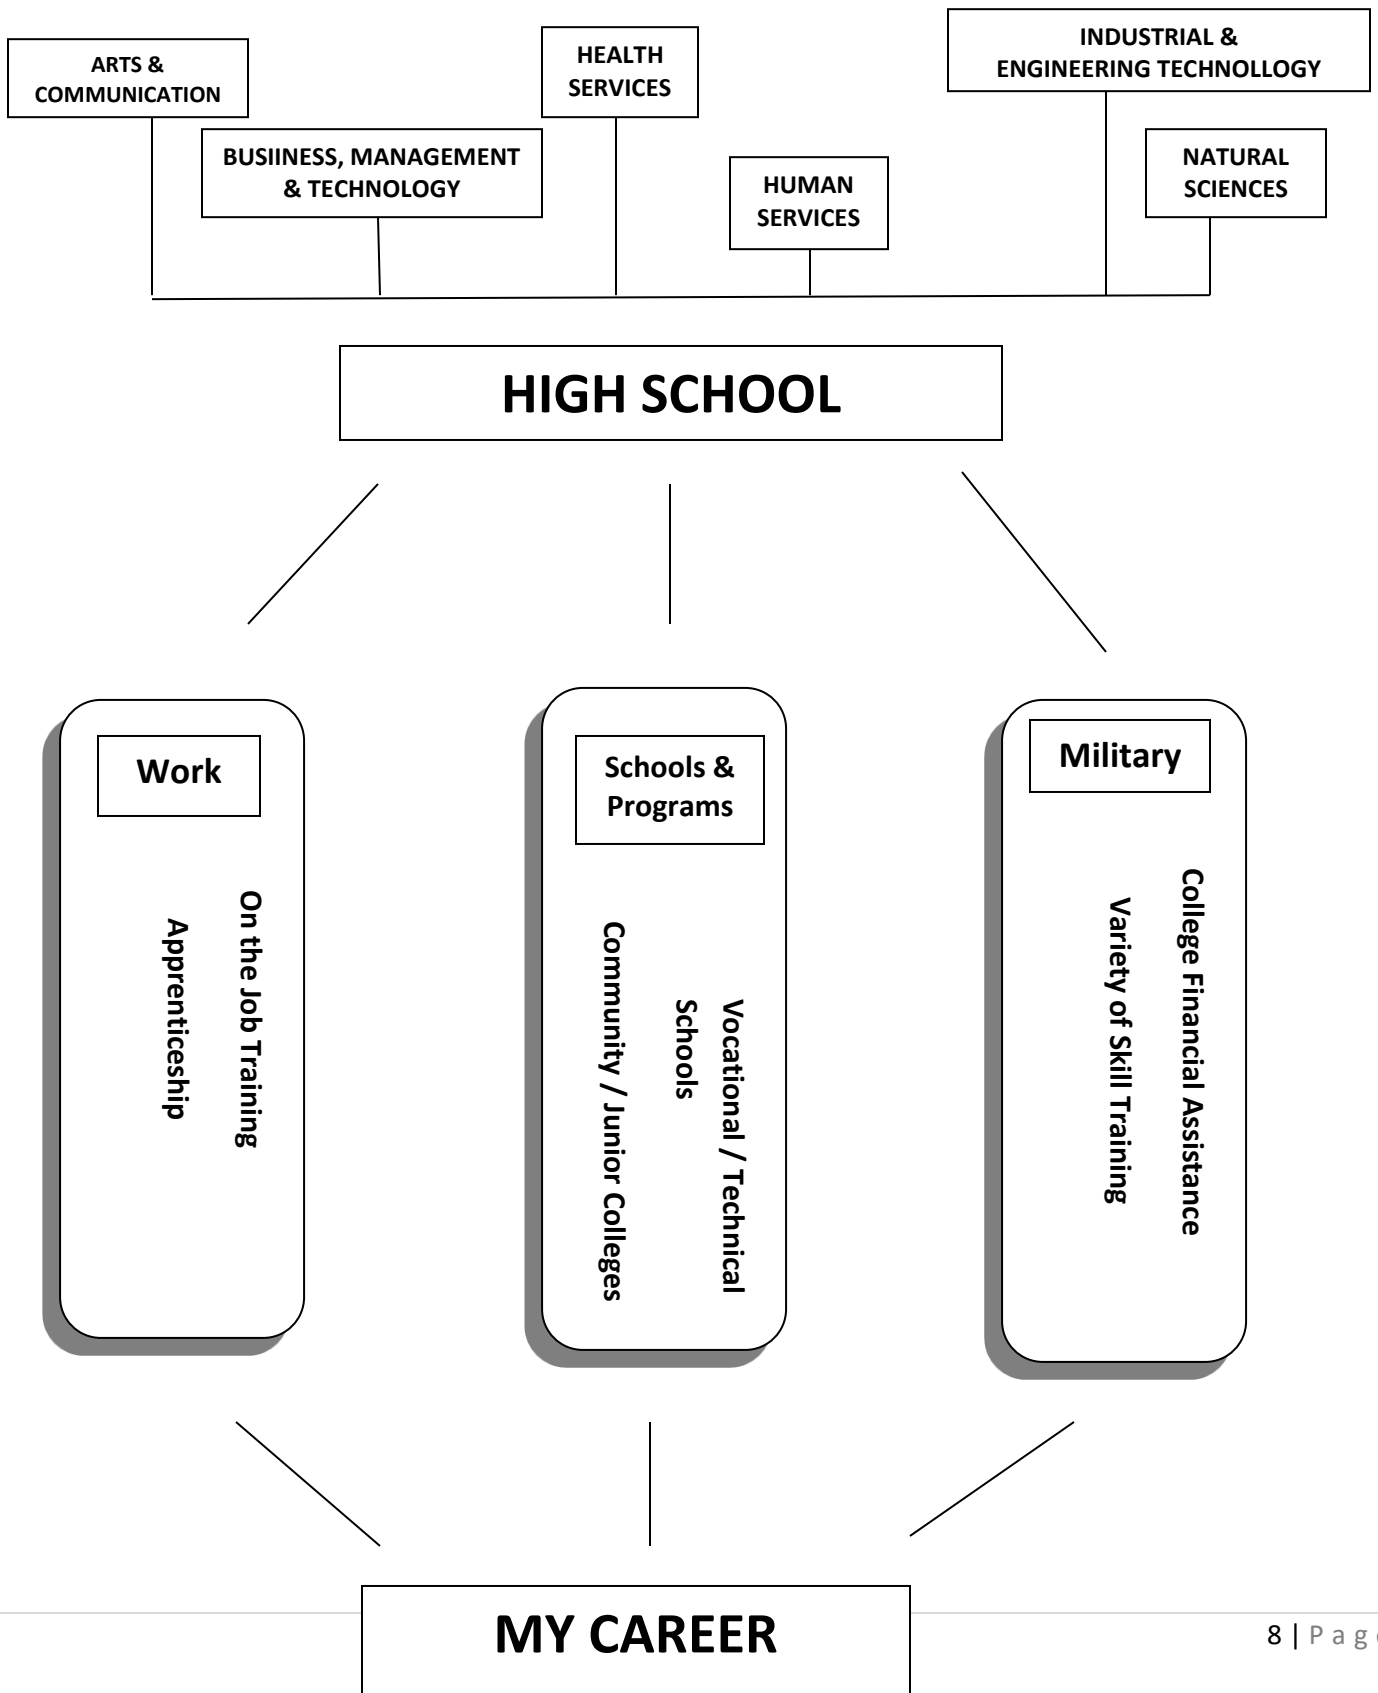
ARTS & COMMUNICATION

BUSIINESS, MANAGEMENT & TECHNOLOGY

HEALTH SERVICES

HUMAN SERVICES

INDUSTRIAL & ENGINEERING TECHNOLLOGY

NATURAL SCIENCES

HIGH SCHOOL

Work

On the Job Training

Apprenticeship

Schools & Programs

Vocational / Technical Schools

Community / Junior Colleges

Military

College Financial Assistance

Variety of Skill Training

MY CAREER

8 | P a g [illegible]